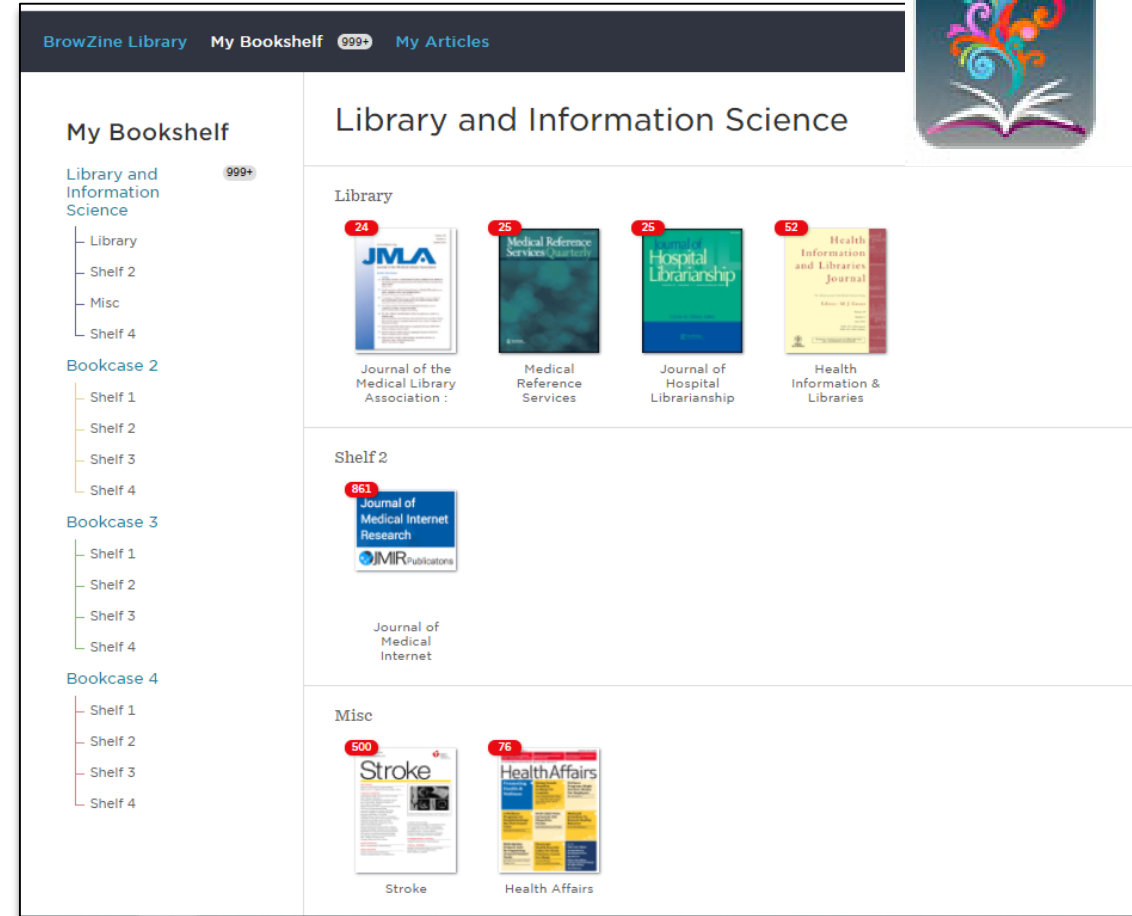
BrowZine Library My Bookshelf 999+ My Articles

My Bookshelf

Library and Information Science 999+

Library

Shelf 2

Misc

Shelf 4

Bookcase 2

Shelf 1

Shelf 2

Shelf 3

Shelf 4

Bookcase 3

Shelf 1

Shelf 2

Shelf 3

Shelf 4

Bookcase 4

Shelf 1

Shelf 2

Shelf 3

Shelf 4

Library and Information Science

Library

24
JMLA
Journal of the Medical Library Association :

25
Medical Reference Services Quarterly
Medical Reference Services

25
Journal of Hospital Librarianship
Journal of Hospital Librarianship

52
Health Information and Libraries Journal
Health Information & Libraries

Shelf 2

861
Journal of Medical Internet Research
JMIR Publications
Journal of Medical Internet

Misc

500
Stroke
Stroke

76
HealthAffairs
Health Affairs